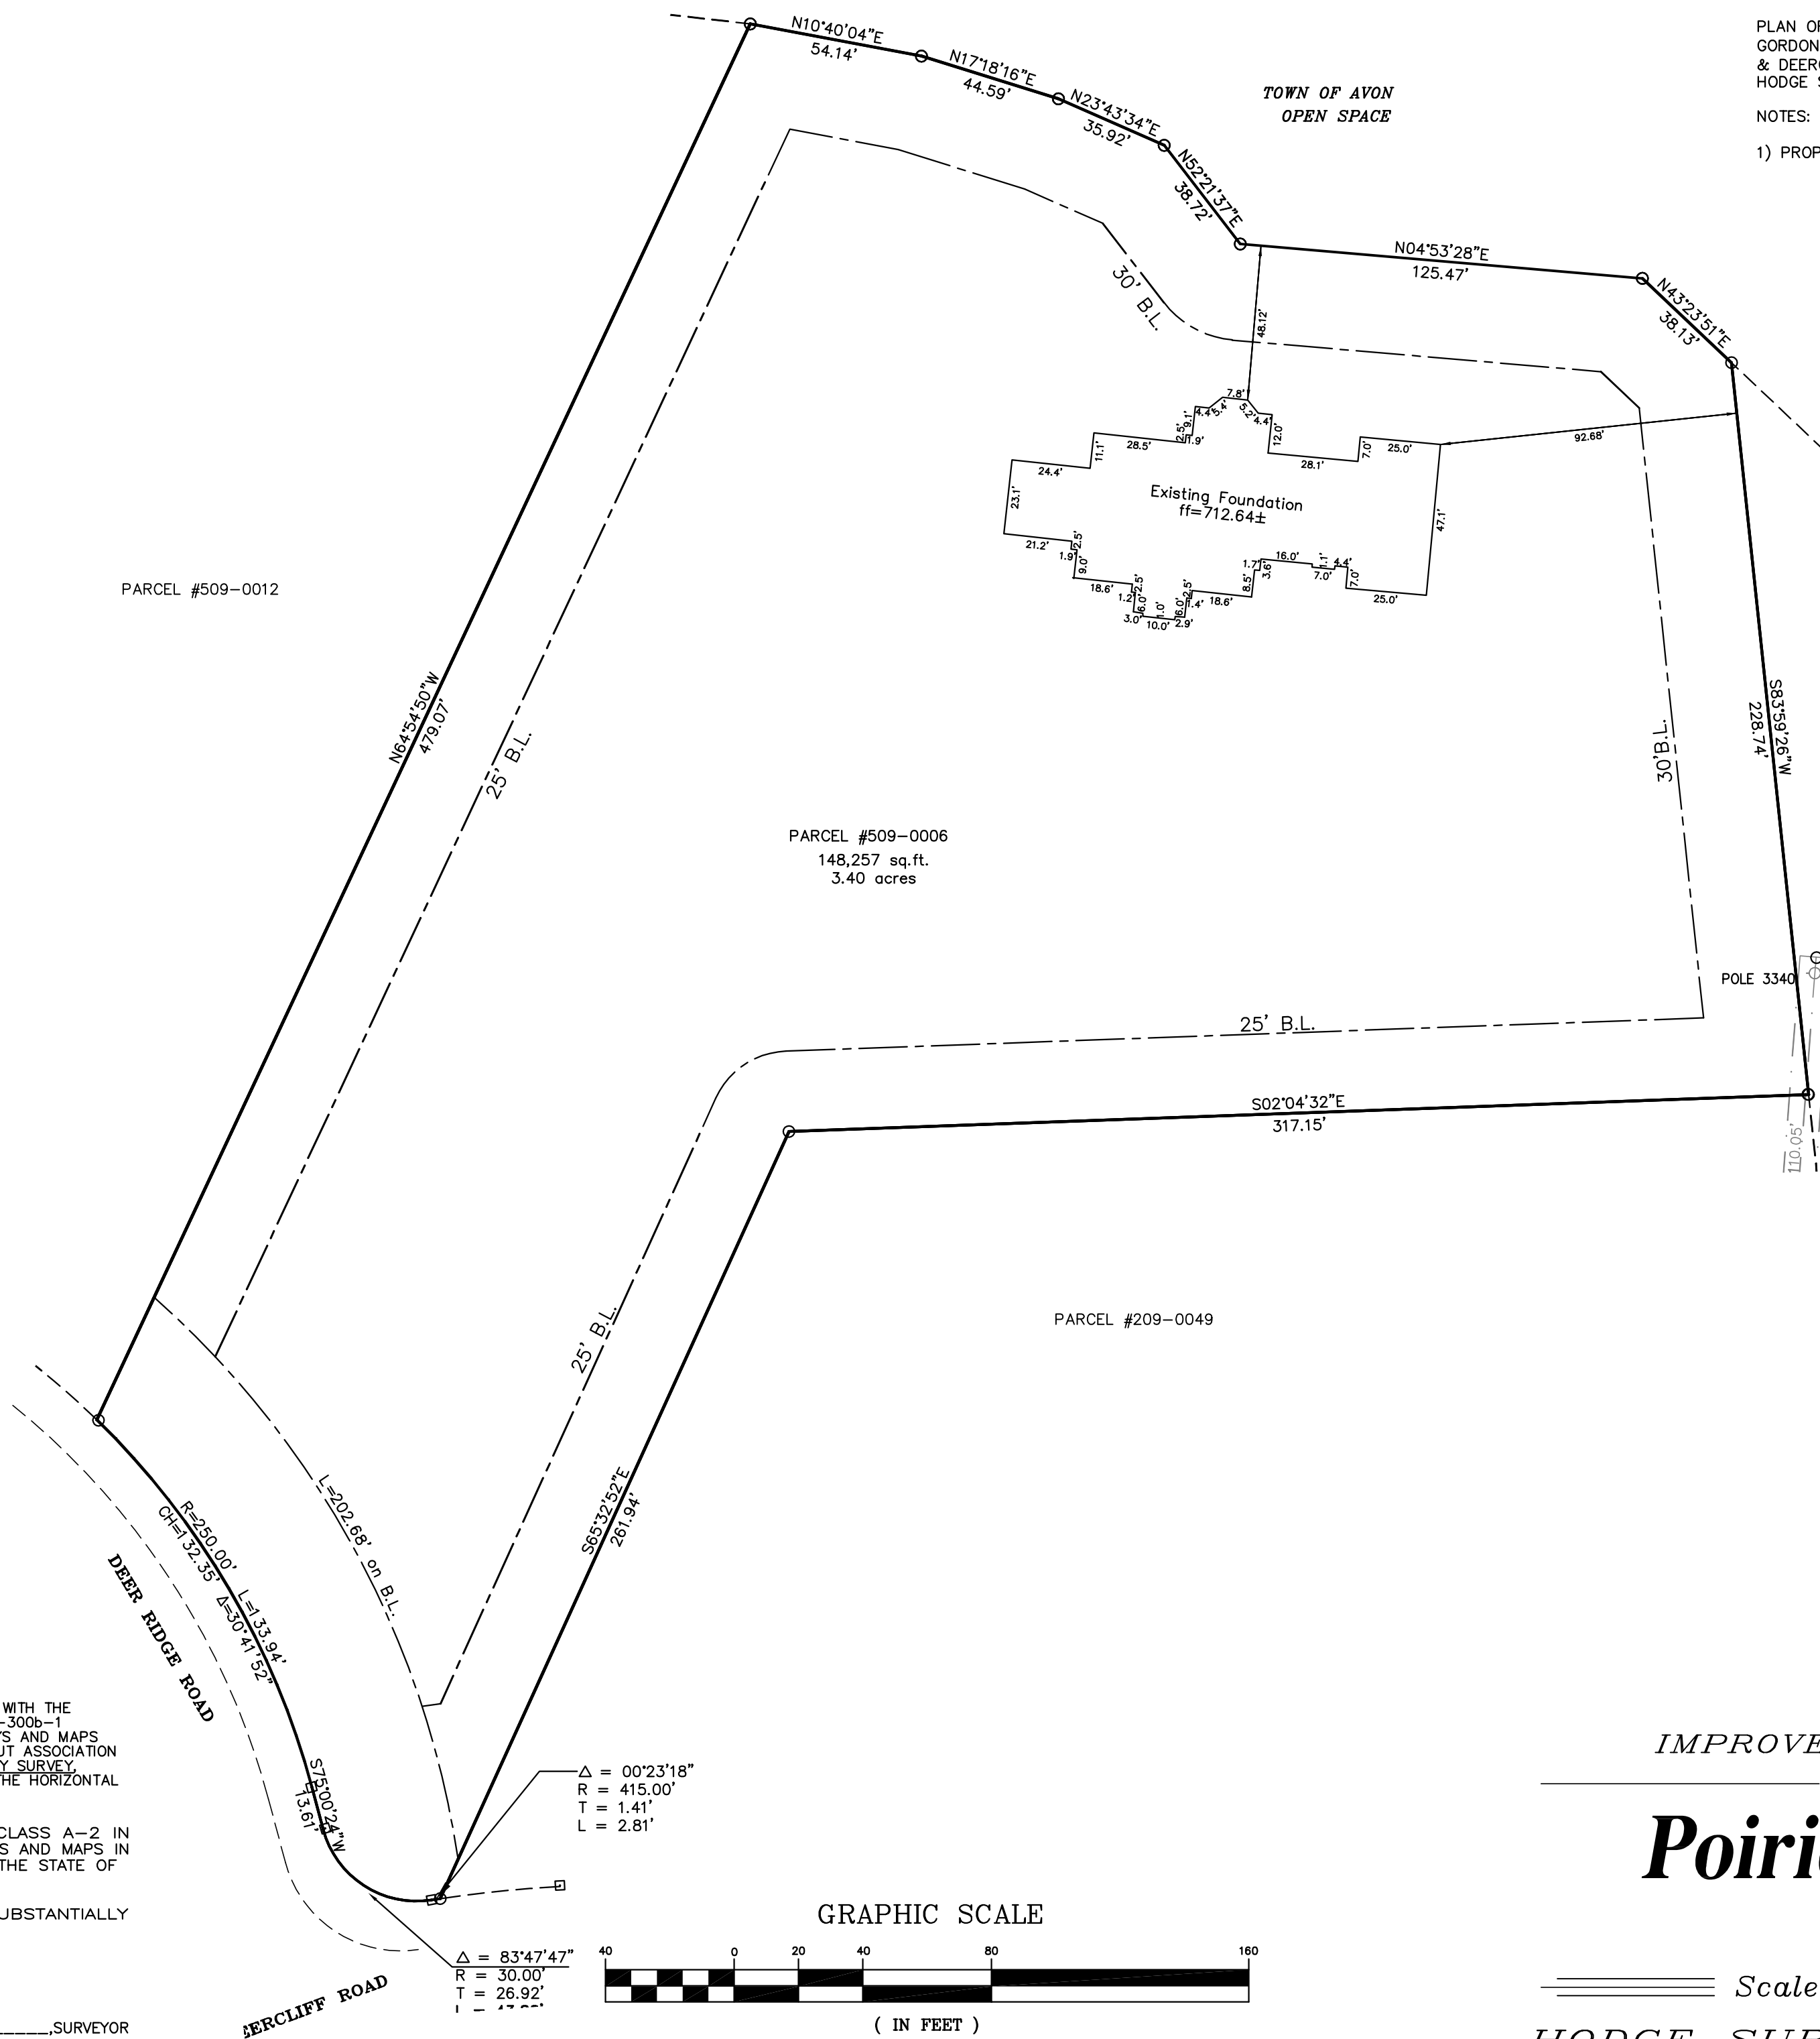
PLAN O
GORDON
& DEER
HODGE

NOTES:

1) PROP

TOWN OF AVON
OPEN SPACE

N10°40'04"E
54.14'
N17°18'16"E
44.59'
N23°43'34"E
35.92'
N52°21'37"E
38.72'
N04°53'28"E
125.47'
N43°23'51"E
38.13'

30' B.L.
48.12'
7.8'
4.4'
5.4'
9.1'
5.2'
4.4'
2.5'
1.9'
12.0'
11.1'
28.5'
28.1'
7.0'
25.0'
92.68'
24.4'
23.1'
Existing Foundation
ff=712.64±
47.1'
21.2'
2.5'
1.9'
9.0'
1.7'
16.0'
1.1'
4.4'
3.6'
8.5'
7.0'
7.0'
18.6'
2.5'
1.2'
6.0'
1.0'
2.5'
6.0'
1.4'
18.6'
25.0'
3.0'
10.0'
2.9'

PARCEL #509-0012

N64°54'50"W
479.07'

25' B.L.

PARCEL #509-0006
148,257 sq.ft.
3.40 acres

30'B.L.

S83°59'26"W
228.74'

POLE 3340

25' B.L.

S02°04'32"E
317.15'

110.05'

PARCEL #209-0049

25' B.L.

L=202.68' on B.L.

S65°32'52"E
261.94'

R=250.00'
CH=132.35'
L=133.94'
Δ=30°41'52"

DEER RIDGE ROAD

S75°00'24"W
13.61'

Δ = 00°23'18"
R = 415.00'
T = 1.41'
L = 2.81'

Δ = 83°47'47"
R = 30.00'
T = 26.92'

ERCLIFF ROAD

WITH THE
-300b-1
S AND MAPS
UT ASSOCIATION
Y SURVEY,
HE HORIZONTAL

CLASS A-2 IN
S AND MAPS IN
THE STATE OF

UBSTANTIALLY

,SURVEYOR

GRAPHIC SCALE
40 0 20 40 80 160
( IN FEET )

IMPROVE

Poiri

Scale